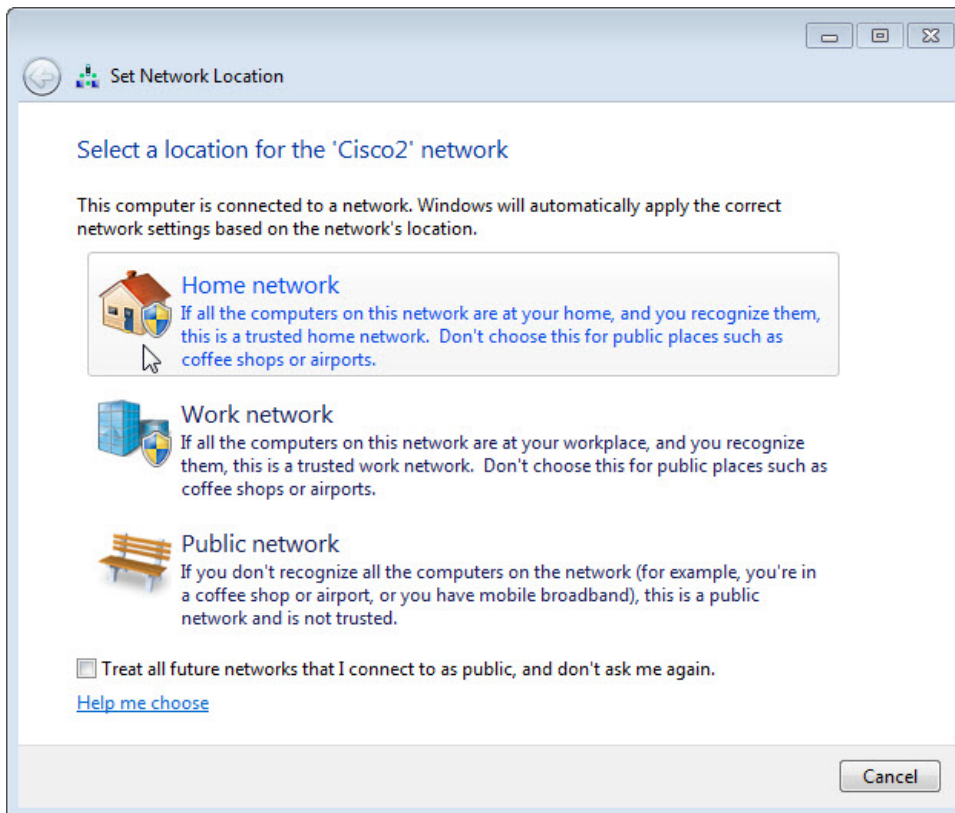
Set Network Location

Select a location for the 'Cisco2' network

This computer is connected to a network. Windows will automatically apply the correct network settings based on the network's location.

Home network
If all the computers on this network are at your home, and you recognize them, this is a trusted home network. Don't choose this for public places such as coffee shops or airports.

Work network
If all the computers on this network are at your workplace, and you recognize them, this is a trusted work network. Don't choose this for public places such as coffee shops or airports.

Public network
If you don't recognize all the computers on the network (for example, you're in a coffee shop or airport, or you have mobile broadband), this is a public network and is not trusted.

Treat all future networks that I connect to as public, and don't ask me again.

Help me choose

Cancel